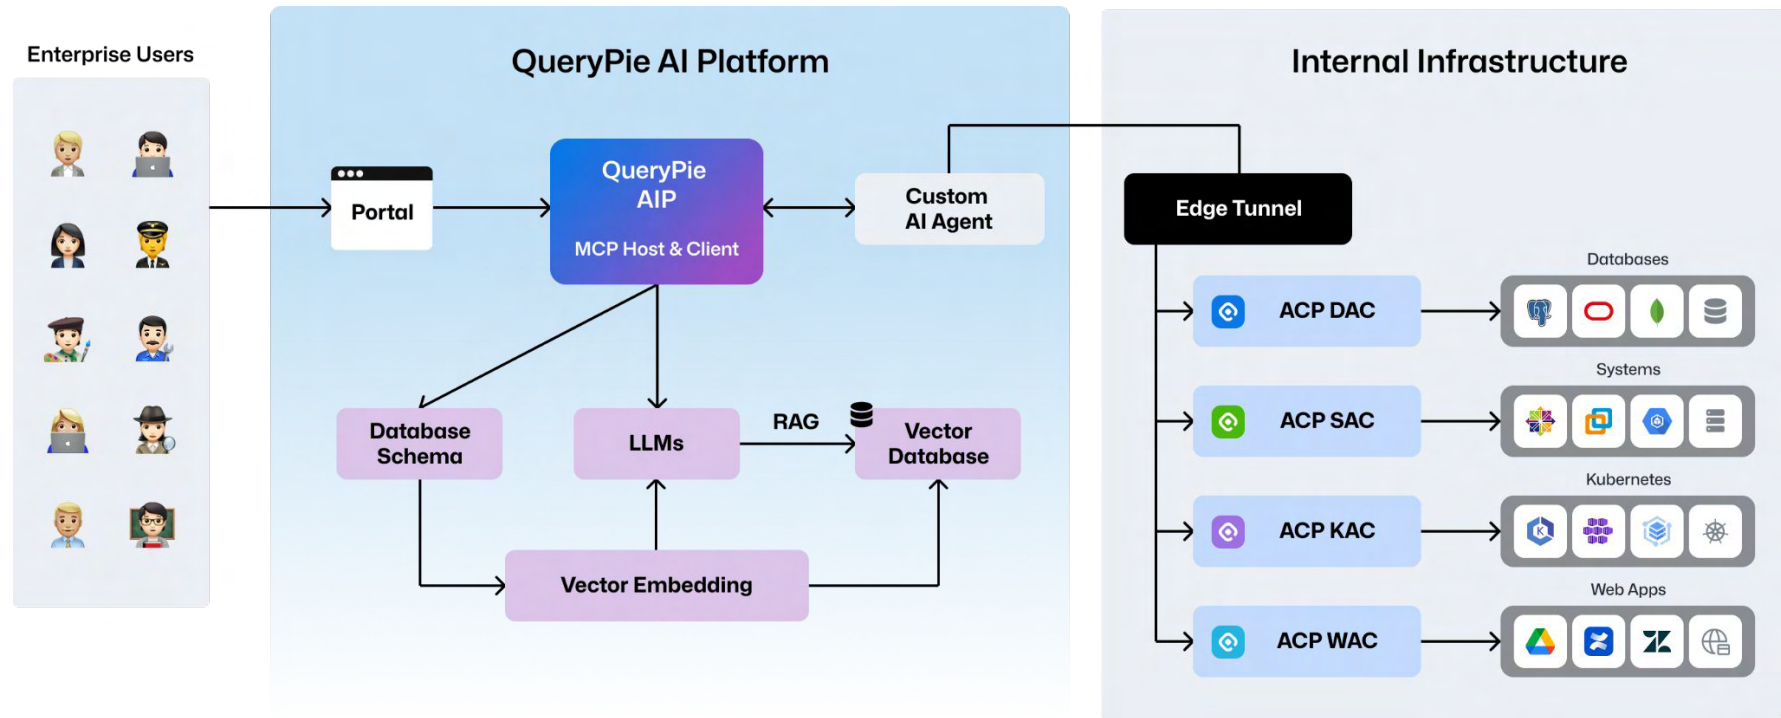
Enterprise Users

QueryPie AI Platform

Portal

QueryPie AIP

MCP Host & Client

Custom AI Agent

Database Schema

LLMs

RAG

Vector Database

Vector Embedding

Internal Infrastructure

Edge Tunnel

Databases

ACP DAC

Systems

ACP SAC

Kubernetes

ACP KAC

Web Apps

ACP WAC